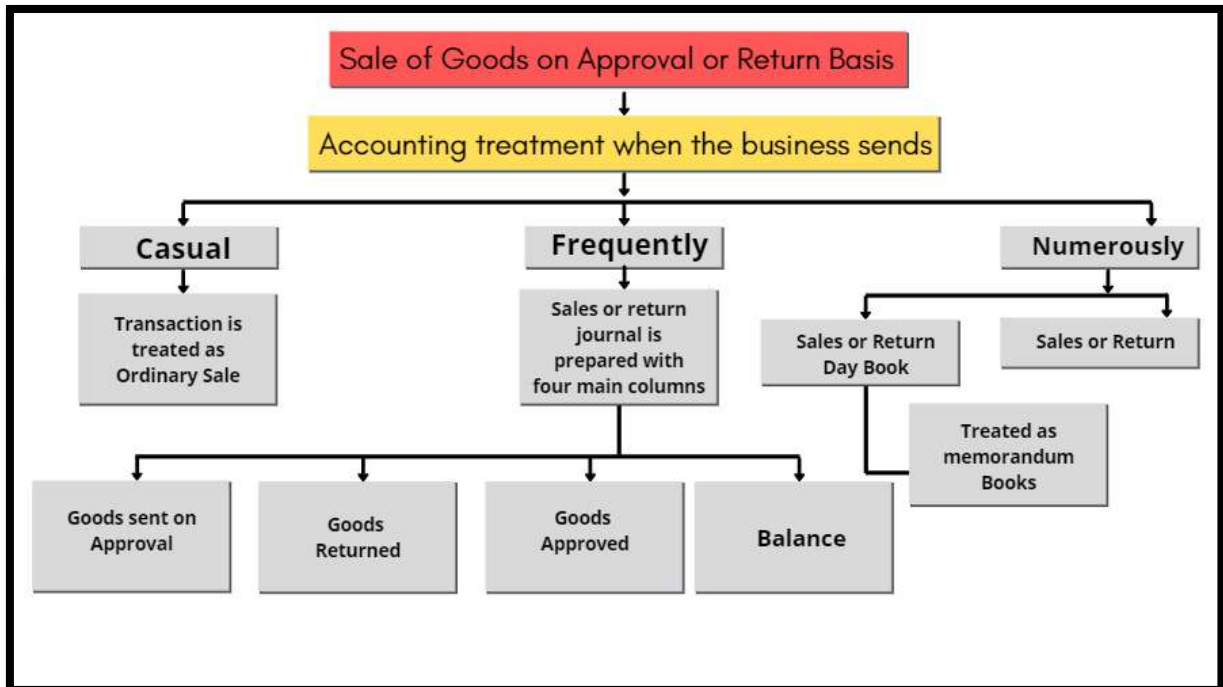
Sale of Goods on Approval or Return Basis

Accounting treatment when the business sends

Casual

Transaction is treated as Ordinary Sale

Frequently

Sales or return journal is prepared with four main columns

Numerously

Sales or Return Day Book

Sales or Return

Treated as memorandum Books

Goods sent on Approval

Goods Returned

Goods Approved

Balance